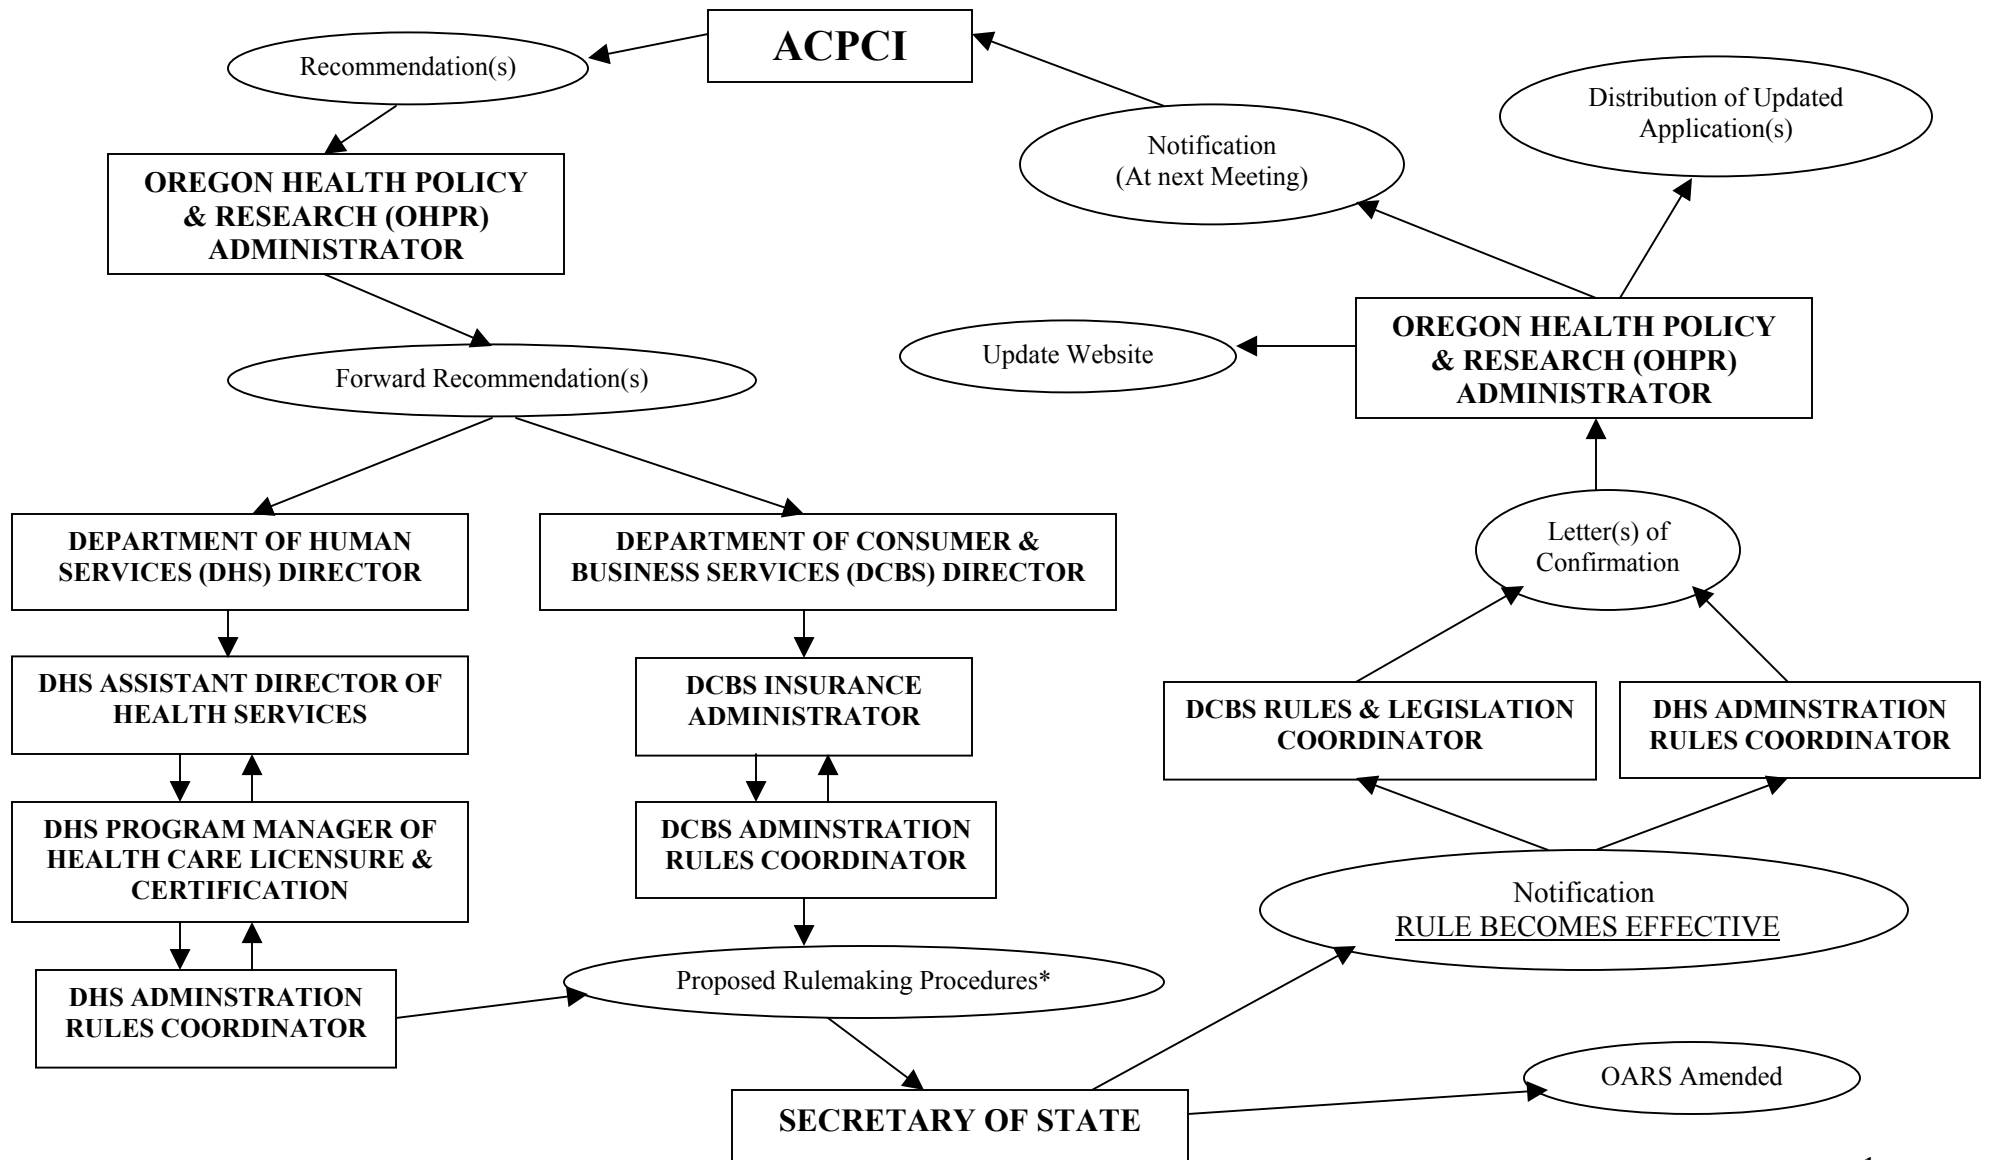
ACPCI

Recommendation(s)

OREGON HEALTH POLICY & RESEARCH (OHPR) ADMINISTRATOR

Forward Recommendation(s)

DEPARTMENT OF HUMAN SERVICES (DHS) DIRECTOR

DHS ASSISTANT DIRECTOR OF HEALTH SERVICES

DHS PROGRAM MANAGER OF HEALTH CARE LICENSURE & CERTIFICATION

DHS ADMINSTRATION RULES COORDINATOR

DEPARTMENT OF CONSUMER & BUSINESS SERVICES (DCBS) DIRECTOR

DCBS INSURANCE ADMINISTRATOR

DCBS ADMINSTRATION RULES COORDINATOR

Proposed Rulemaking Procedures*

SECRETARY OF STATE

OARS Amended

Notification RULE BECOMES EFFECTIVE

DCBS RULES & LEGISLATION COORDINATOR

DHS ADMINSTRATION RULES COORDINATOR

Letter(s) of Confirmation

OREGON HEALTH POLICY & RESEARCH (OHPR) ADMINISTRATOR

Update Website

Notification (At next Meeting)

Distribution of Updated Application(s)

1